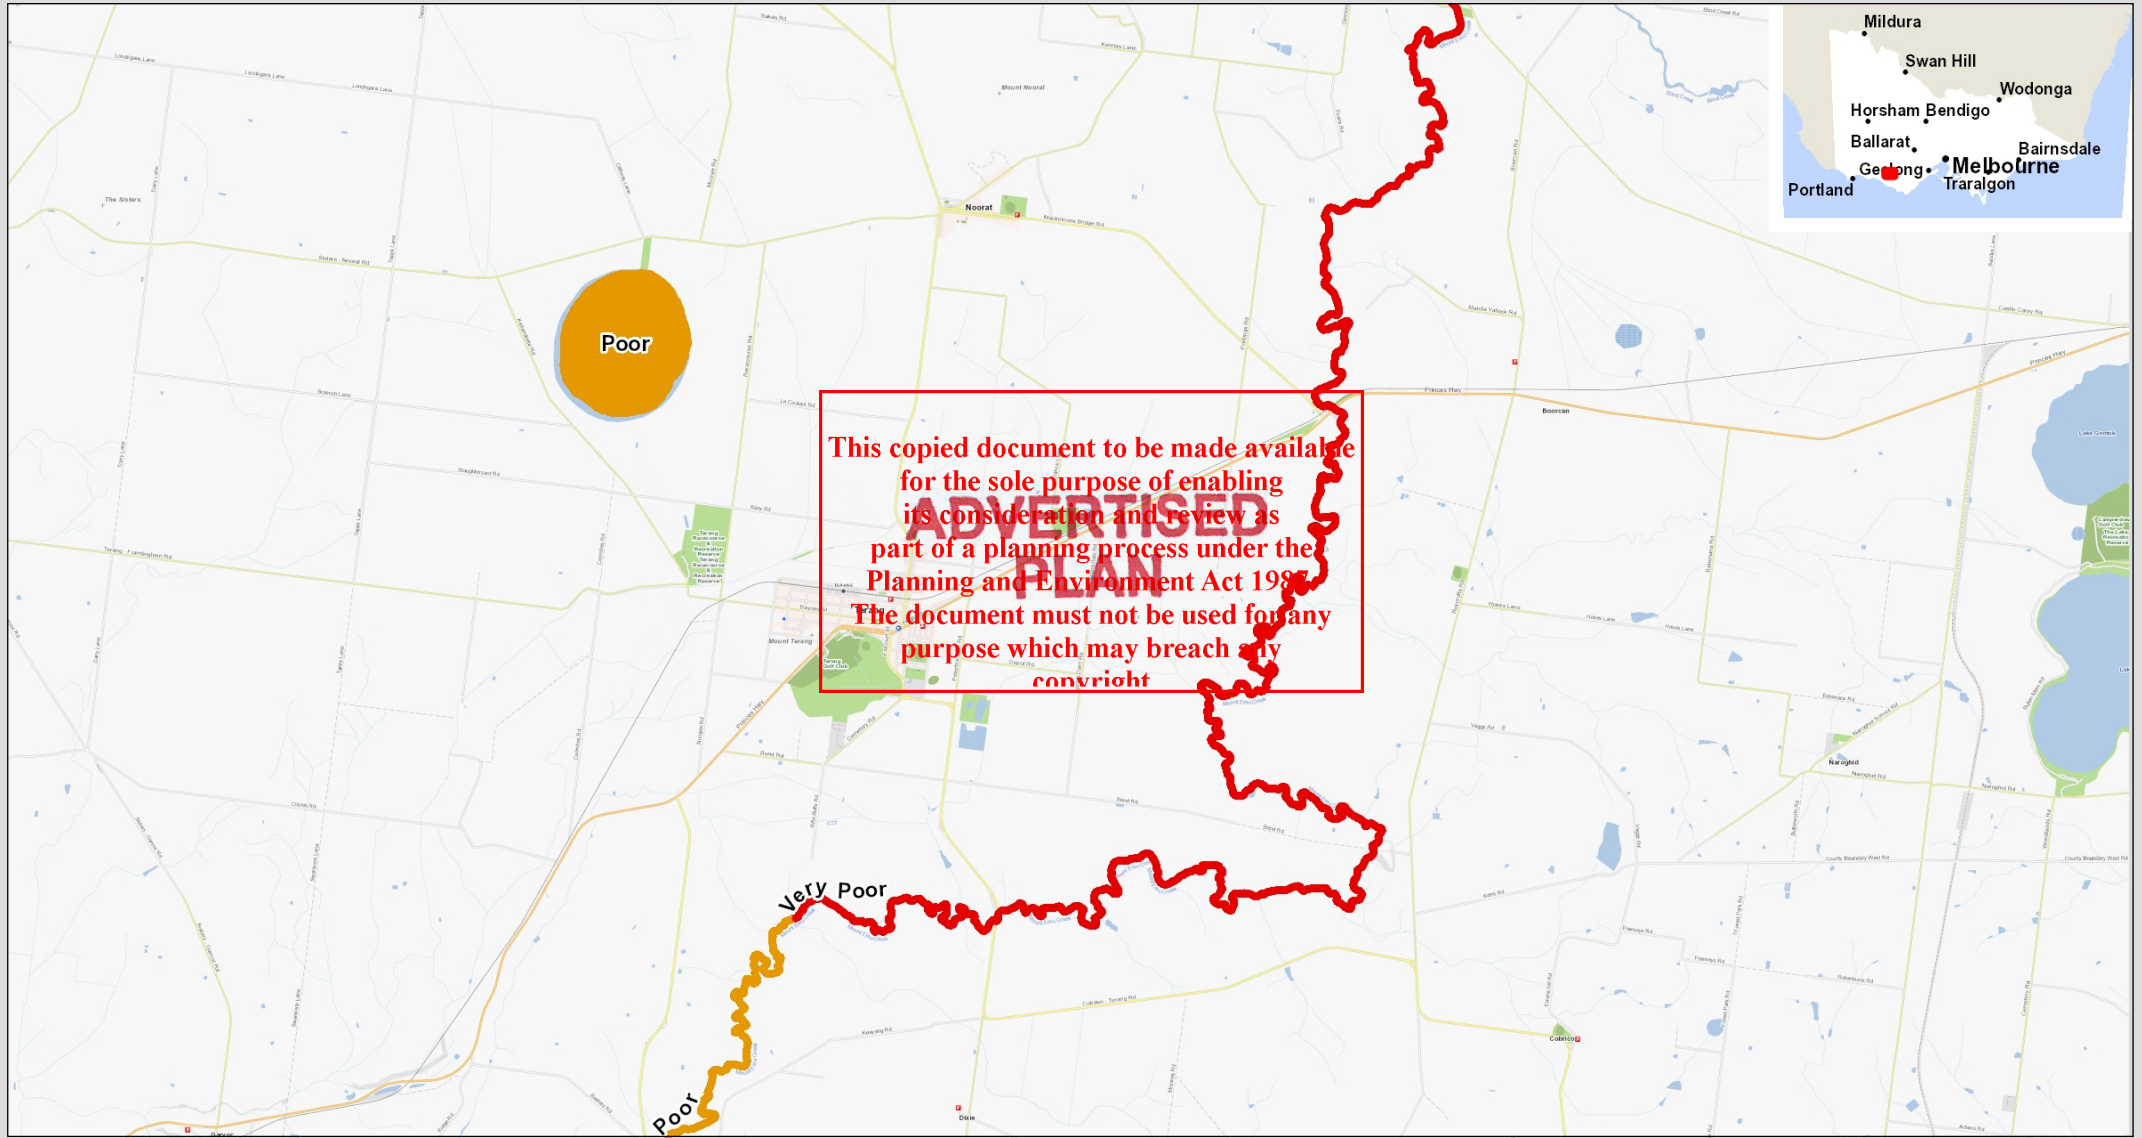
Mildura
Swan Hill
Wodonga
Horsham
Bendigo
Ballarat
Bairnsdale
Geelong
Melbourne
Traralgon
Portland

Poor

This copied document to be made available for the sole purpose of enabling its consideration and review as part of a planning process under the Planning and Environment Act 1987. The document must not be used for any purpose which may breach any copyright

ADVERTISED PLAN

Very Poor
Poor

Noorat
Boorcan
Naroghid
Cobrico
Dixie
Mount Noorat
The Sisters
Princes Hwy